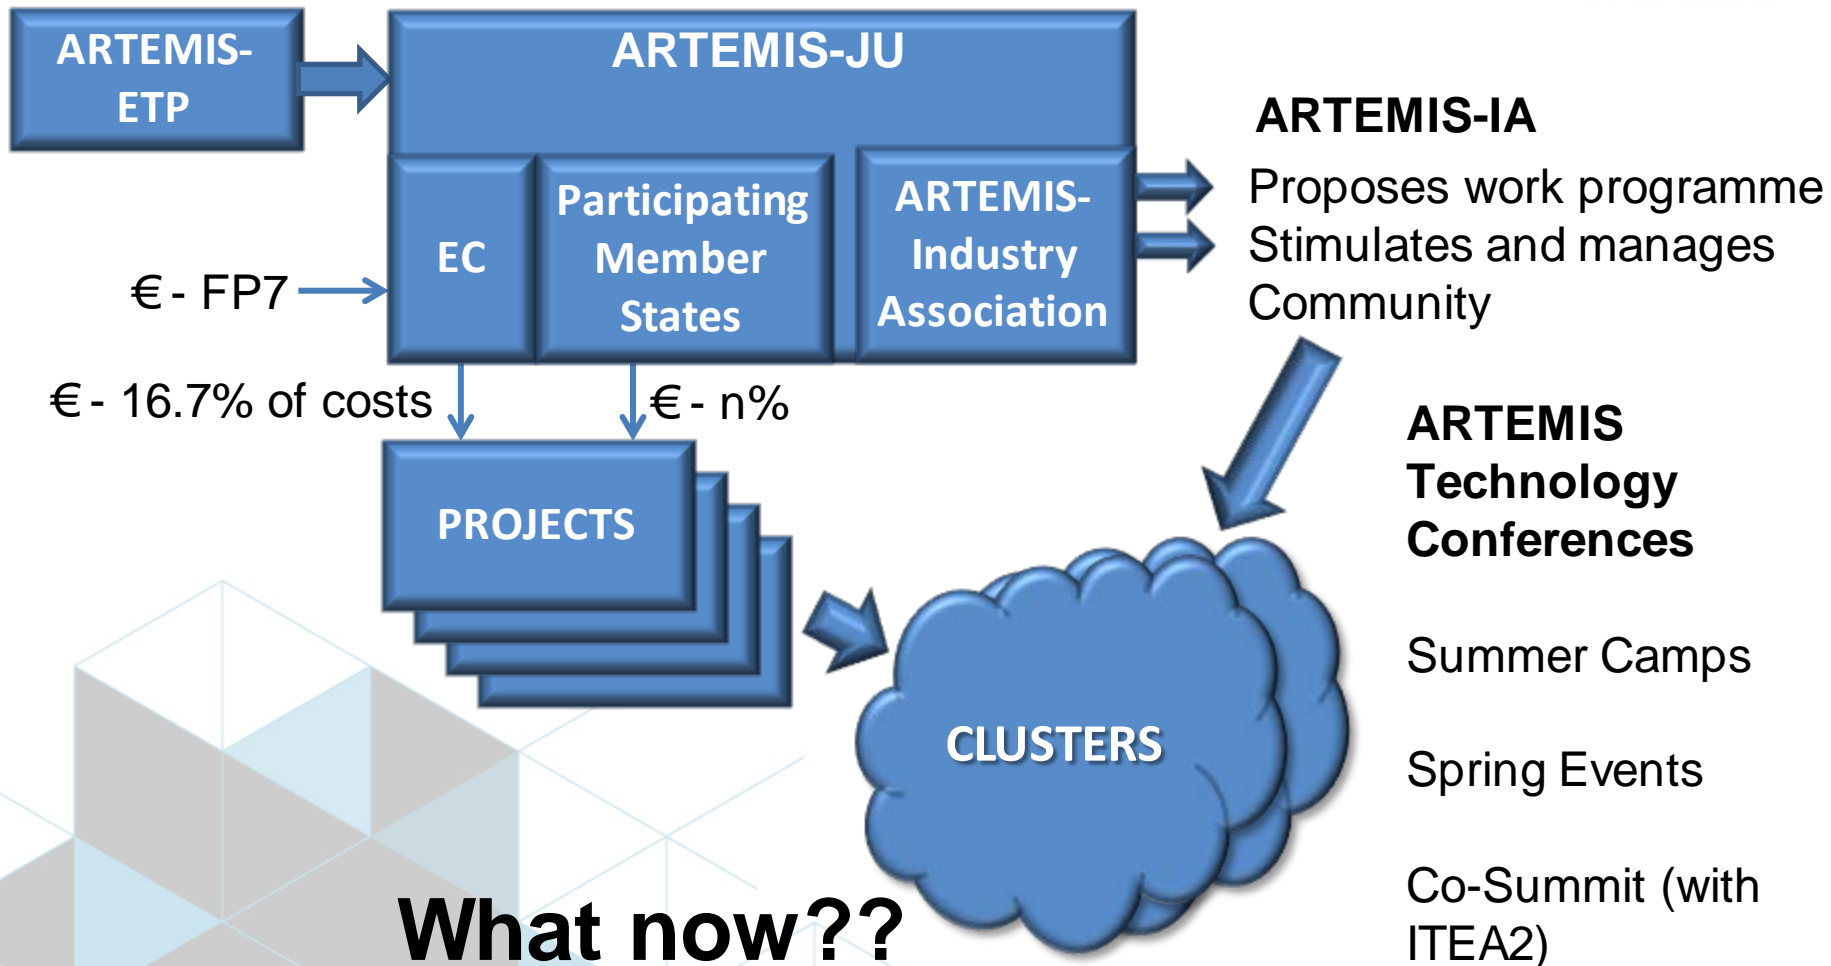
ARTEMIS-ETP

ARTEMIS-JU

EC

Participating Member States

ARTEMIS-Industry Association

€ - FP7

ARTEMIS-IA

Proposes work programme
Stimulates and manages Community

€ - 16.7% of costs

€ - n%

PROJECTS

ARTEMIS Technology Conferences

Summer Camps

CLUSTERS

Spring Events

Co-Summit (with ITEA2)

What now??